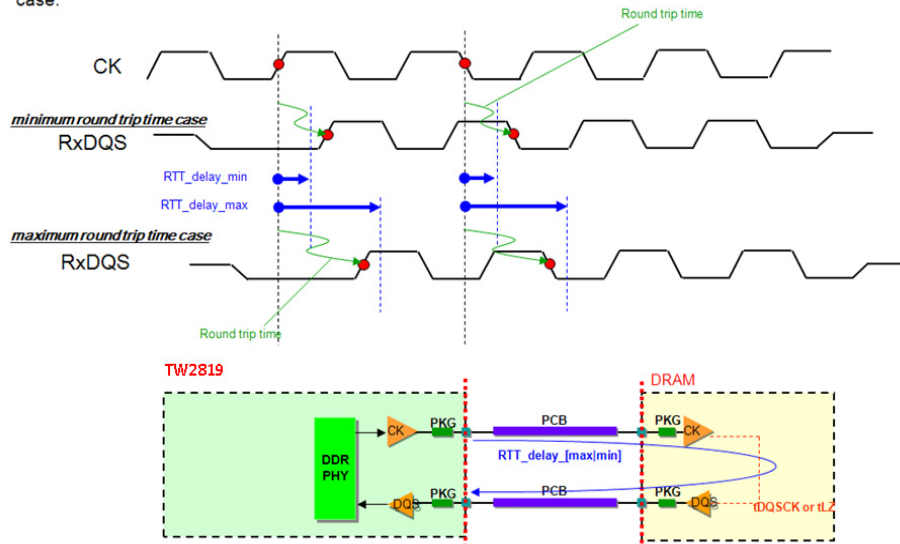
case.

Round trip time

CK

minimum round trip time case

RxDQS

RTT_delay_min

RTT_delay_max

maximum round trip time case

RxDQS

Round trip time

TW2819

DRAM

DDR PHY

CK

PKG

PCB

PKG

CK

RTT_delay_[max|min]

DQS

PKG

PCB

PKG

DQS

tDQSCK or tLZ